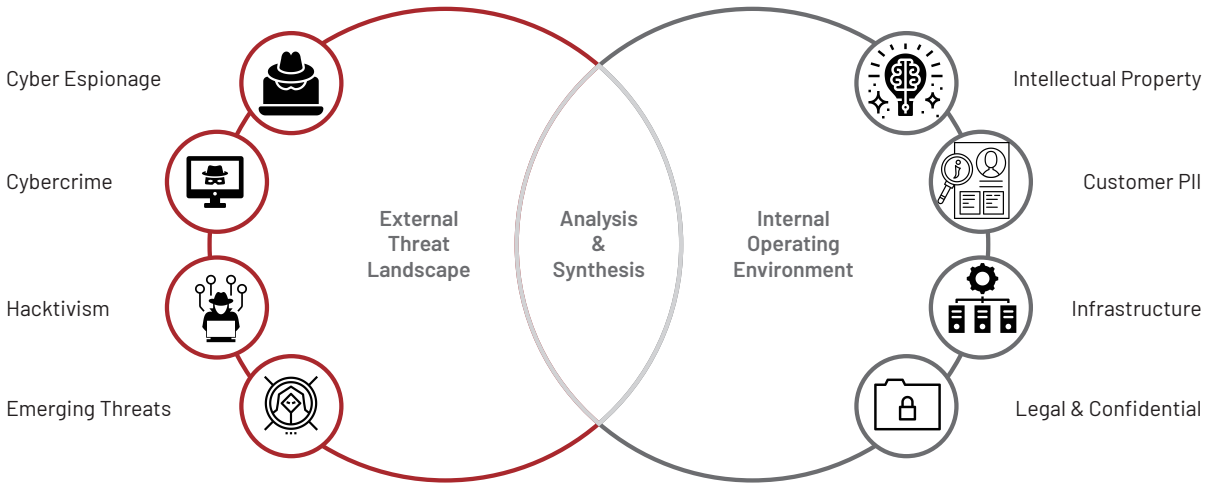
Cyber Espionage

Cybercrime

Hacktivism

Emerging Threats

External Threat Landscape

Analysis & Synthesis

Internal Operating Environment

Intellectual Property

Customer PII

Infrastructure

Legal & Confidential